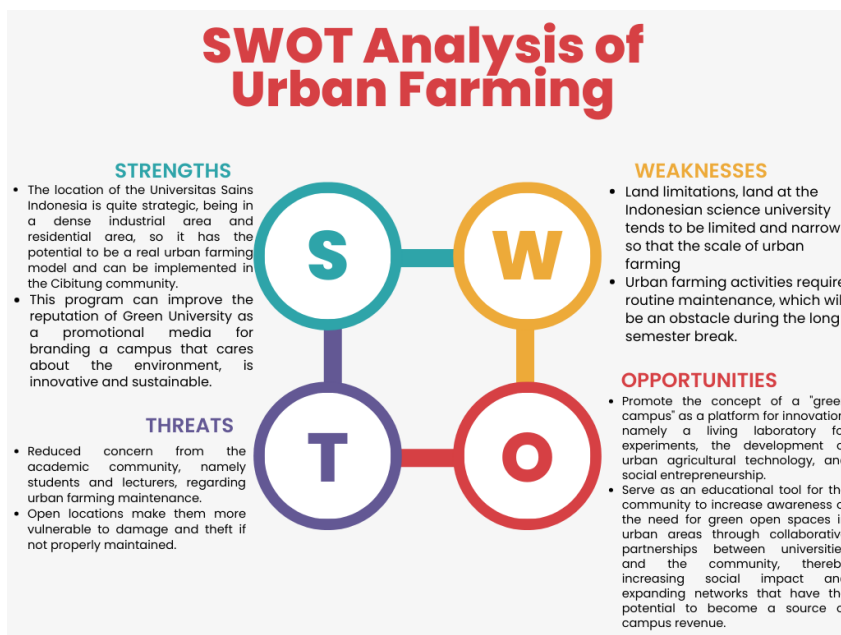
SWOT Analysis of Urban Farming

STRENGTHS

- The location of the Universitas Sains Indonesia is quite strategic, being in a dense industrial area and residential area, so it has the potential to be a real urban farming model and can be implemented in the Cibitung community.
- This program can improve the reputation of Green University as a promotional media for branding a campus that cares about the environment, is innovative and sustainable.

S

W

T

O

WEAKNESSES

- Land limitations, land at the Indonesian science university tends to be limited and narrow so that the scale of urban farming
- Urban farming activities require routine maintenance, which wil be an obstacle during the long semester break.

THREATS

- Reduced concern from the academic community, namely students and lecturers, regarding urban farming maintenance.
- Open locations make them more vulnerable to damage and theft if not properly maintained.

OPPORTUNITIES

- Promote the concept of a "gree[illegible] campus" as a platform for innovation namely a living laboratory fo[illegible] experiments, the development o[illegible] urban agricultural technology, and social entrepreneurship.
- Serve as an educational tool for th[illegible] community to increase awareness o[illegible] the need for green open spaces i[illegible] urban areas through collaborativ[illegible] partnerships between universitie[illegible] and the community, thereb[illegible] increasing social impact an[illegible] expanding networks that have th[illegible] potential to become a source o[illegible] campus revenue.